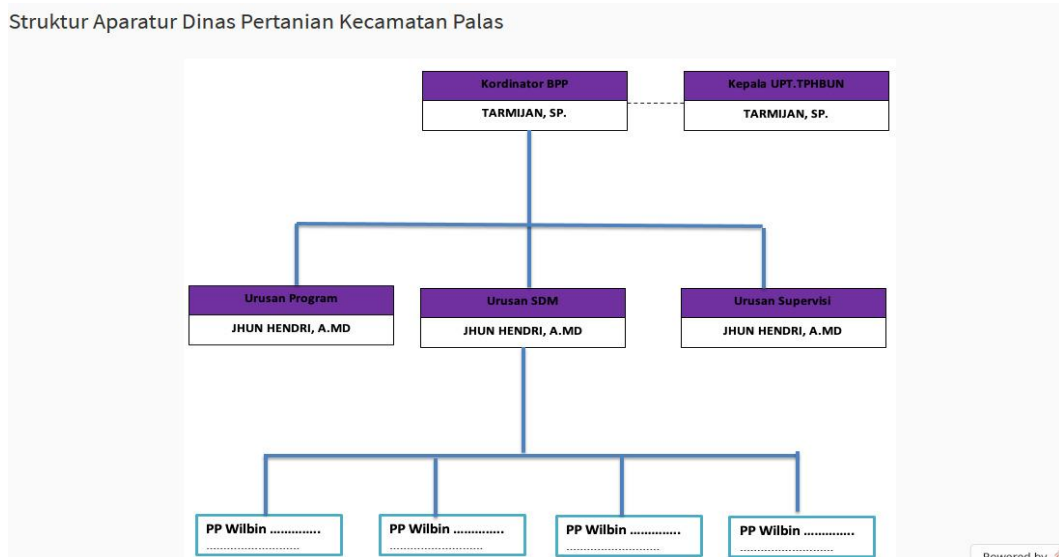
Struktur Aparatur Dinas Pertanian Kecamatan Palas

Kordinator BPP
TARMIJAN, SP.

Kepala UPT.TPHBUN
TARMIJAN, SP.

Urusan Program
JHUN HENDRI, A.MD

Urusan SDM
JHUN HENDRI, A.MD

Urusan Supervisi
JHUN HENDRI, A.MD

PP Wilbin .............
..............................

PP Wilbin .............
..............................

PP Wilbin .............
..............................

PP Wilbin .............
..............................

Powered by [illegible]